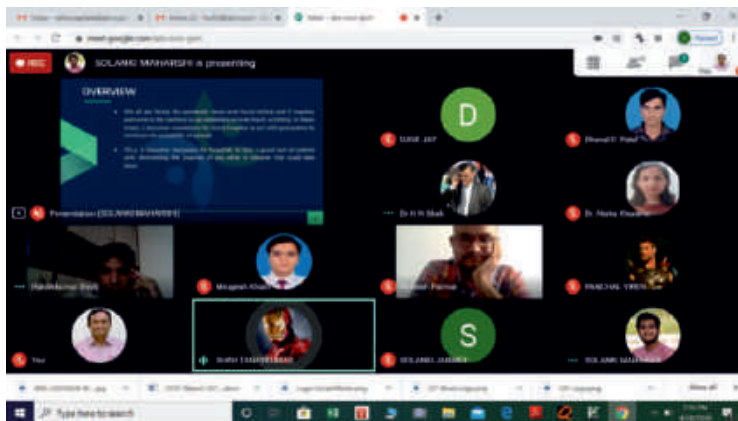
REC
SOLANKI MAHARSHI is presenting

OVERVIEW

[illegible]

Presentation (SOLANKI MAHARSHI)

D
SURE JAY

Bharat P. Patel

Dr H R Shah

Dr. Nisha Khurana

Harshkumar Shah

Mugesh Khan

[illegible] Parmar

PANCHAL VIREN

You

SHAH TANMAY

S
SOLANKI JAIMIN

SOLANKI MAHARSHI

Show all

Type here to search